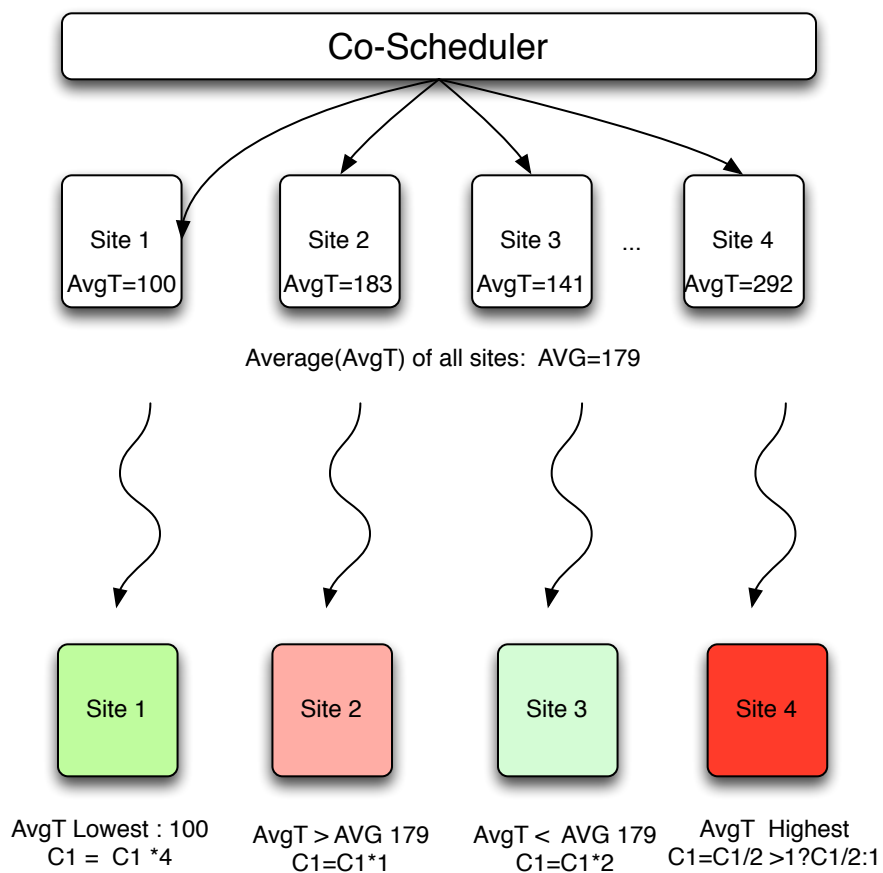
Co-Scheduler

Site 1
AvgT=100

Site 2
AvgT=183

Site 3
AvgT=141

...

Site 4
AvgT=292

Average(AvgT) of all sites: AVG=179

Site 1

Site 2

Site 3

Site 4

AvgT Lowest : 100
C1 = C1 *4

AvgT > AVG 179
C1=C1*1

AvgT < AVG 179
C1=C1*2

AvgT Highest
C1=C1/2 >1?C1/2:1